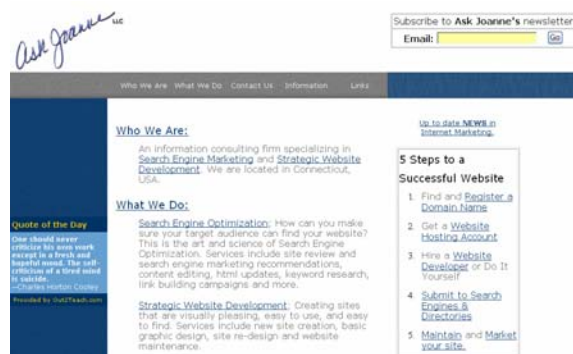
Ask Joanne LLC

Subscribe to Ask Joanne's newsletter

Email: Go

Who We Are What We Do Contact Us Information Links

Who We Are:

An information consulting firm specializing in Search Engine Marketing and Strategic Website Development. We are located in Connecticut, USA.

What We Do:

Search Engine Optimization: How can you make sure your target audience can find your website? This is the art and science of Search Engine Optimization. Services include site review and search engine marketing recommendations, content editing, html updates, keyword research, link building campaigns and more.

Strategic Website Development: Creating sites that are visually pleasing, easy to use, and easy to find. Services include new site creation, basic graphic design, site re-design and website maintenance.

Quote of the Day

One should never criticize his own work except in a fresh and hopeful mood. The self-criticism of a tired mind is suicide.
—Charles Horton Cooley

Provided by Quotes4Teach.com

Up to date NEWS in Internet Marketing.

5 Steps to a Successful Website

1. Find and Register a Domain Name
2. Get a Website Hosting Account
3. Hire a Website Developer or Do It Yourself
4. Submit to Search Engines & Directories
5. Maintain and Market your site.